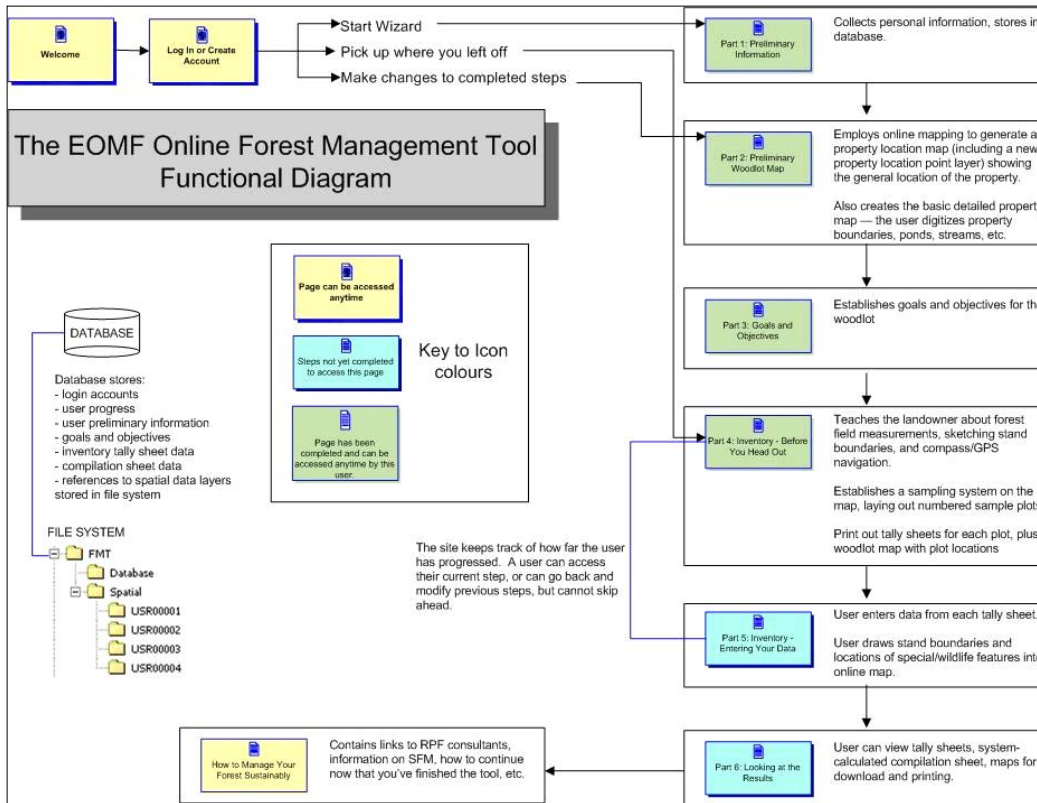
Welcome

Log In or Create Account

Start Wizard

Pick up where you left off

Make changes to completed steps

The EOMF Online Forest Management Tool Functional Diagram

Page can be accessed anytime

Steps not yet completed to access this page

Page has been completed and can be accessed anytime by this user.

Key to Icon colours

DATABASE

Database stores:
- login accounts
- user progress
- user preliminary information
- goals and objectives
- inventory tally sheet data
- compilation sheet data
- references to spatial data layers stored in file system

FILE SYSTEM

FMT
Database
Spatial
USR00001
USR00002
USR00003
USR00004

The site keeps track of how far the user has progressed. A user can access their current step, or can go back and modify previous steps, but cannot skip ahead.

Part 1: Preliminary Information

Collects personal information, stores in database.

Part 2: Preliminary Woodlot Map

Employs online mapping to generate a property location map (including a new property location point layer) showing the general location of the property.

Also creates the basic detailed property map — the user digitizes property boundaries, ponds, streams, etc.

Part 3: Goals and Objectives

Establishes goals and objectives for the woodlot

Part 4: Inventory - Before You Head Out

Teaches the landowner about forest field measurements, sketching stand boundaries, and compass/GPS navigation.

Establishes a sampling system on the map, laying out numbered sample plots

Print out tally sheets for each plot, plus woodlot map with plot locations

Part 5: Inventory - Entering Your Data

User enters data from each tally sheet.

User draws stand boundaries and locations of special/wildlife features into online map.

Part 6: Looking at the Results

User can view tally sheets, system-calculated compilation sheet, maps for download and printing.

How to Manage Your Forest Sustainably

Contains links to RPF consultants, information on SFM, how to continue now that you've finished the tool, etc.